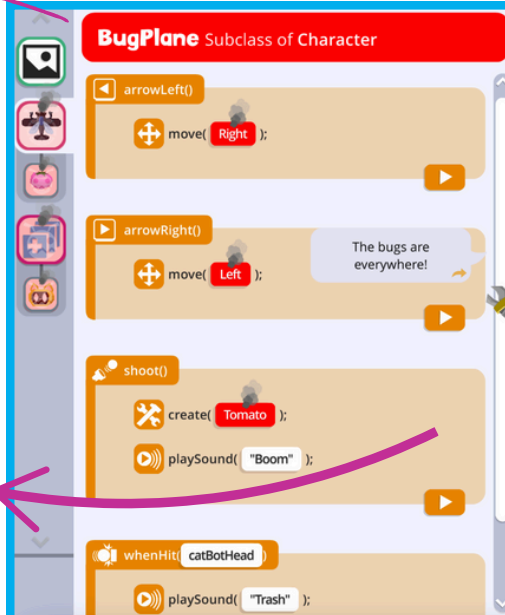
BugPlane Subclass of Character

arrowLeft()

move( Right );

arrowRight()

move( Left );

The bugs are everywhere!

shoot()

create( Tomato );

playSound( "Boom" );

whenHit( catBotHead )

playSound( "Trash" );